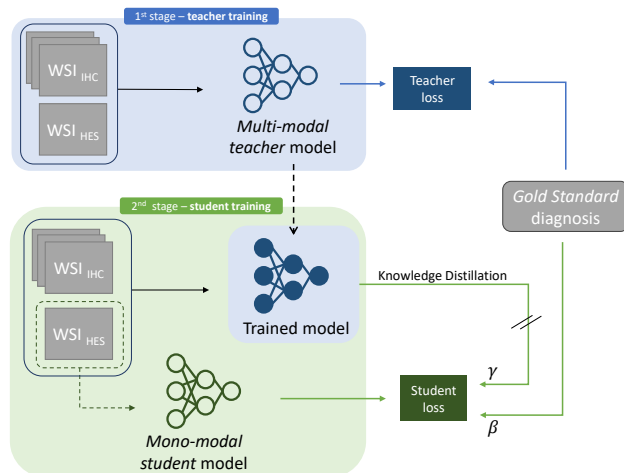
1st stage – teacher training

WSI IHC

WSI HES

Multi-modal teacher model

Teacher loss

Gold Standard diagnosis

2nd stage – student training

WSI IHC

WSI HES

Trained model

Knowledge Distillation

$\gamma$

Student loss

$\beta$

Mono-modal student model